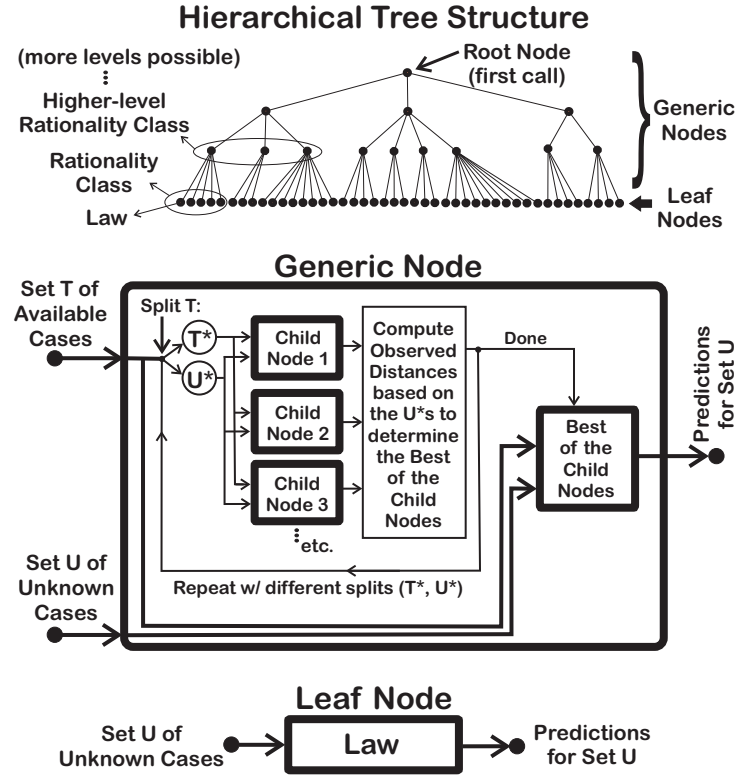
Hierarchical Tree Structure

(more levels possible)
⋮
Higher-level Rationality Class

Rationality Class

Law

Root Node (first call)

Generic Nodes

Leaf Nodes

Generic Node

Set T of Available Cases

Split T:

T*

U*

Child Node 1

Child Node 2

Child Node 3

⋮etc.

Compute Observed Distances based on the U*s to determine the Best of the Child Nodes

Done

Best of the Child Nodes

Predictions for Set U

Set U of Unknown Cases

Repeat w/ different splits (T*, U*)

Leaf Node

Set U of Unknown Cases

Law

Predictions for Set U